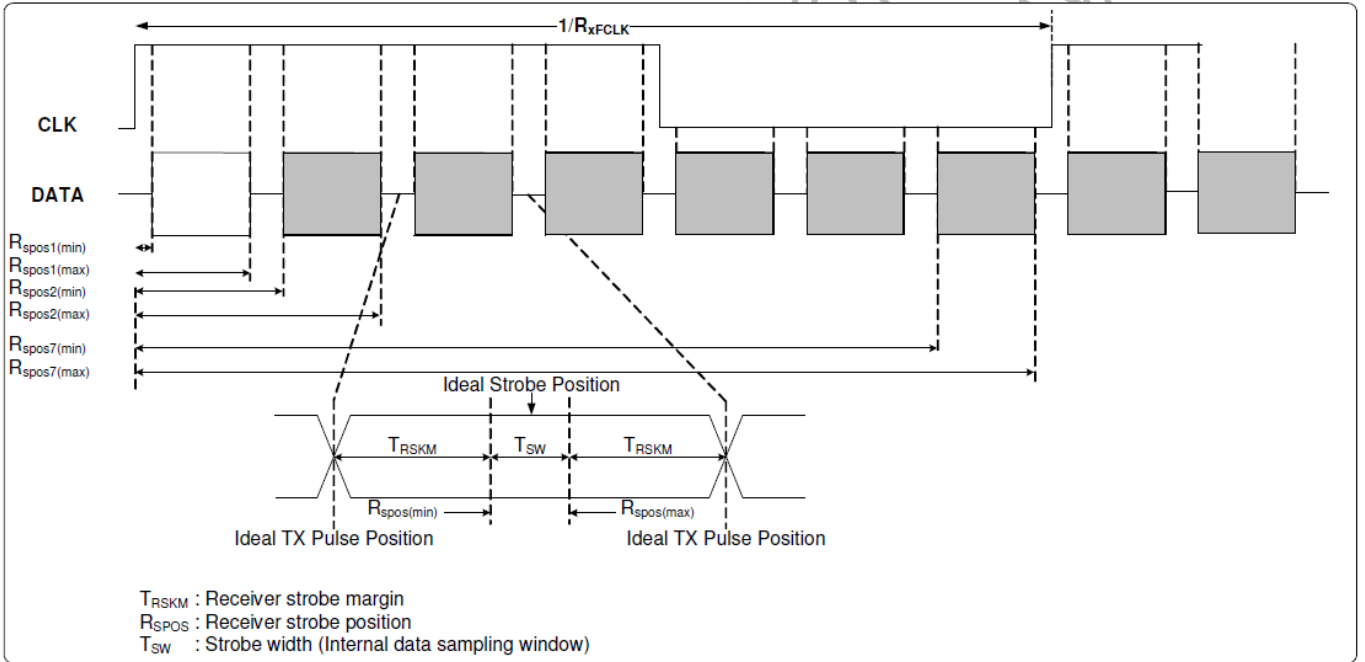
$1/R_{xFCLK}$

CLK

DATA

$R_{spos1(min)}$
$R_{spos1(max)}$
$R_{spos2(min)}$
$R_{spos2(max)}$
$R_{spos7(min)}$
$R_{spos7(max)}$

Ideal Strobe Position

$T_{RSKM}$ $T_{SW}$ $T_{RSKM}$

$R_{spos(min)}$ $R_{spos(max)}$

Ideal TX Pulse Position Ideal TX Pulse Position

$T_{RSKM}$ : Receiver strobe margin
$R_{SPOS}$ : Receiver strobe position
$T_{SW}$ : Strobe width (Internal data sampling window)